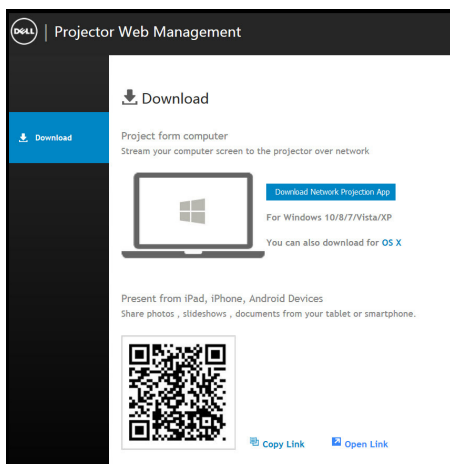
DELL | Projector Web Management

Download

Download

Project form computer
Stream your computer screen to the projector over network

Download Network Projection App

For Windows 10/8/7/Vista/XP

You can also download for OS X

Present from iPad, iPhone, Android Devices
Share photos , slideshows , documents from your tablet or smartphone.

Copy Link

Open Link